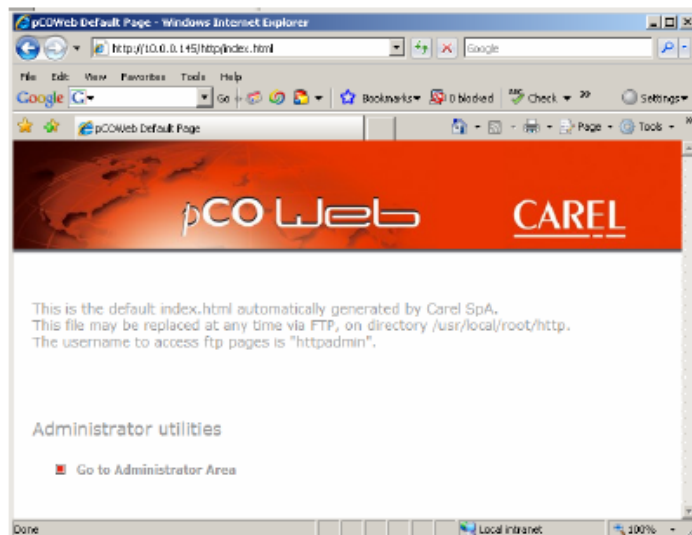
pCOWeb Default Page - Windows Internet Explorer

http://10.0.0.145/http/index.html

Google

File Edit View Favorites Tools Help

Google G Go Bookmarks 0 blocked Check Settings

pCOWeb Default Page

Page Tools

pCO Web CAREL

This is the default index.html automatically generated by Carel SpA.
This file may be replaced at any time via FTP, on directory /usr/local/root/http.
The username to access ftp pages is "httpadmin".

Administrator utilities

Go to Administrator Area

Done Local intranet 100%